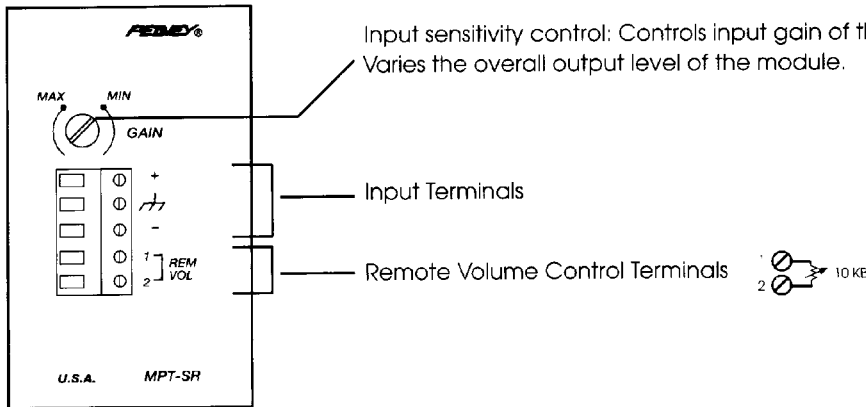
PEAVEY®

MAX MIN

GAIN

+

−

1 REM
2 VOL

U.S.A. MPT-SR

Input sensitivity control: Controls input gain of th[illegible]
Varies the overall output level of the module.

Input Terminals

Remote Volume Control Terminals

1
2
10 KE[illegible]